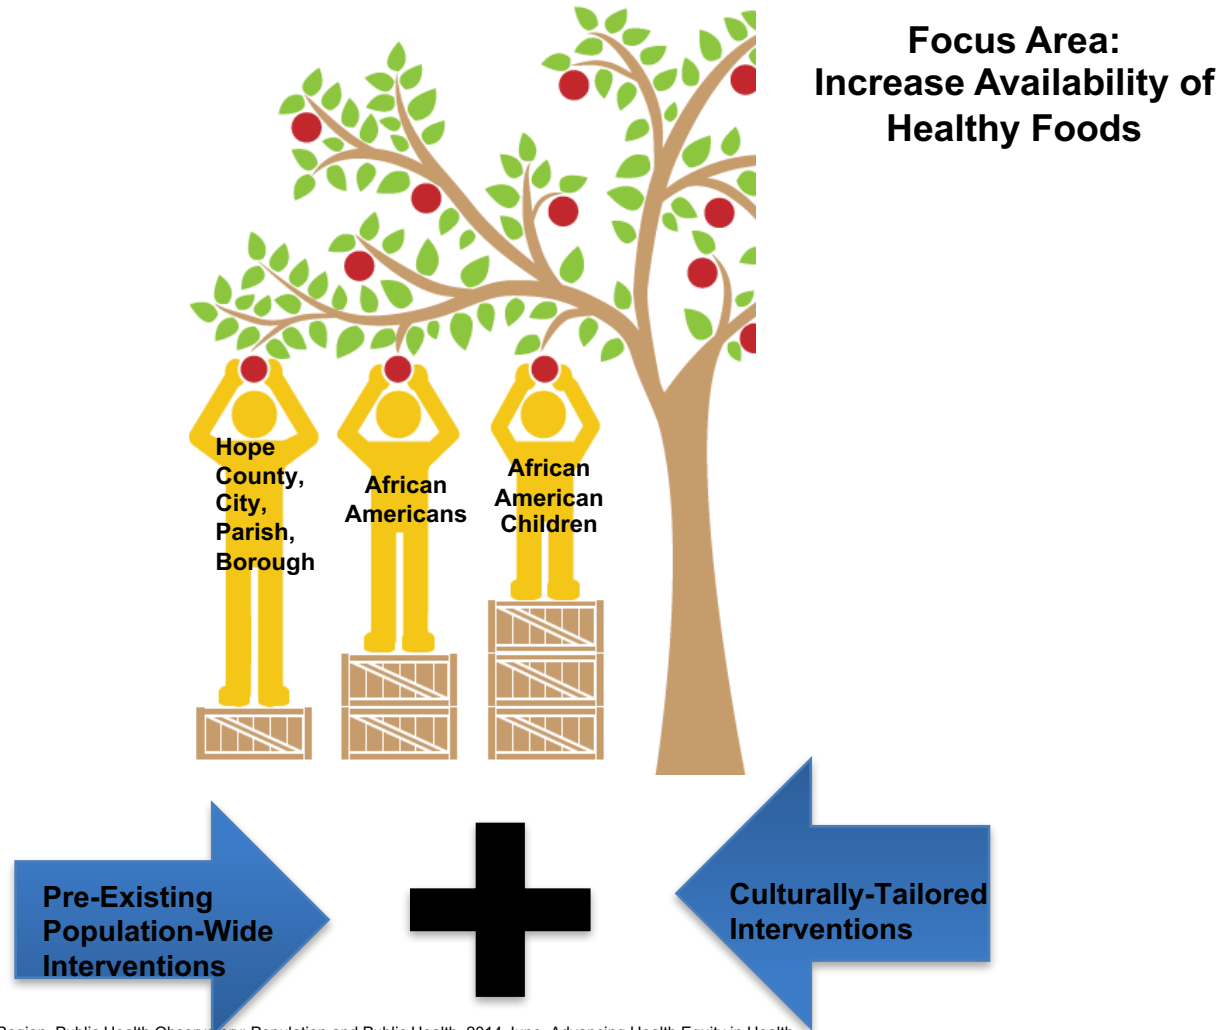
Focus Area:
Increase Availability of Healthy Foods

Hope County, City, Parish, Borough

African Americans

African American Children

Pre-Existing Population-Wide Interventions

Culturally-Tailored Interventions

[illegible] Region, Public Health Observ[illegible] Population and Public Health, 2014, June, Advancing Health Equity in Health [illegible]